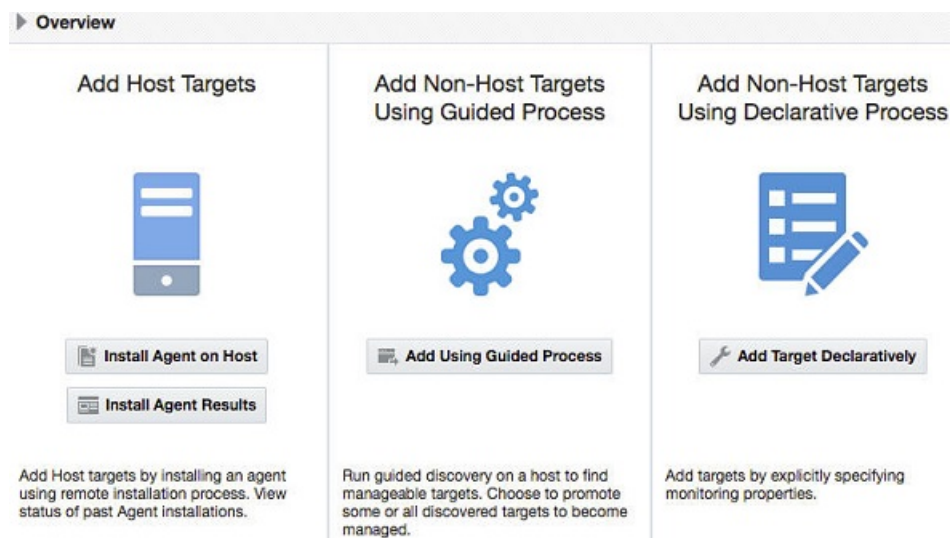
Overview

Add Host Targets

Install Agent on Host

Install Agent Results

Add Host targets by installing an agent using remote installation process. View status of past Agent installations.

Add Non-Host Targets Using Guided Process

Add Using Guided Process

Run guided discovery on a host to find manageable targets. Choose to promote some or all discovered targets to become managed.

Add Non-Host Targets Using Declarative Process

Add Target Declaratively

Add targets by explicitly specifying monitoring properties.